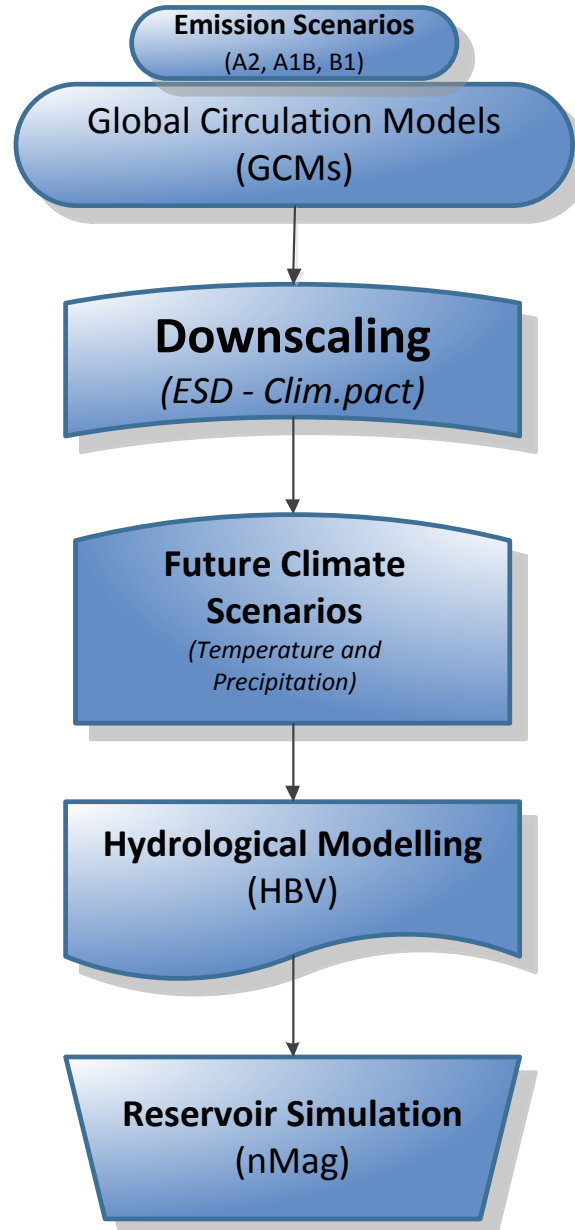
Emission Scenarios
(A2, A1B, B1)

Global Circulation Models
(GCMs)

Downscaling
(ESD - Clim.pact)

Future Climate Scenarios
(Temperature and Precipitation)

Hydrological Modelling
(HBV)

Reservoir Simulation
(nMag)